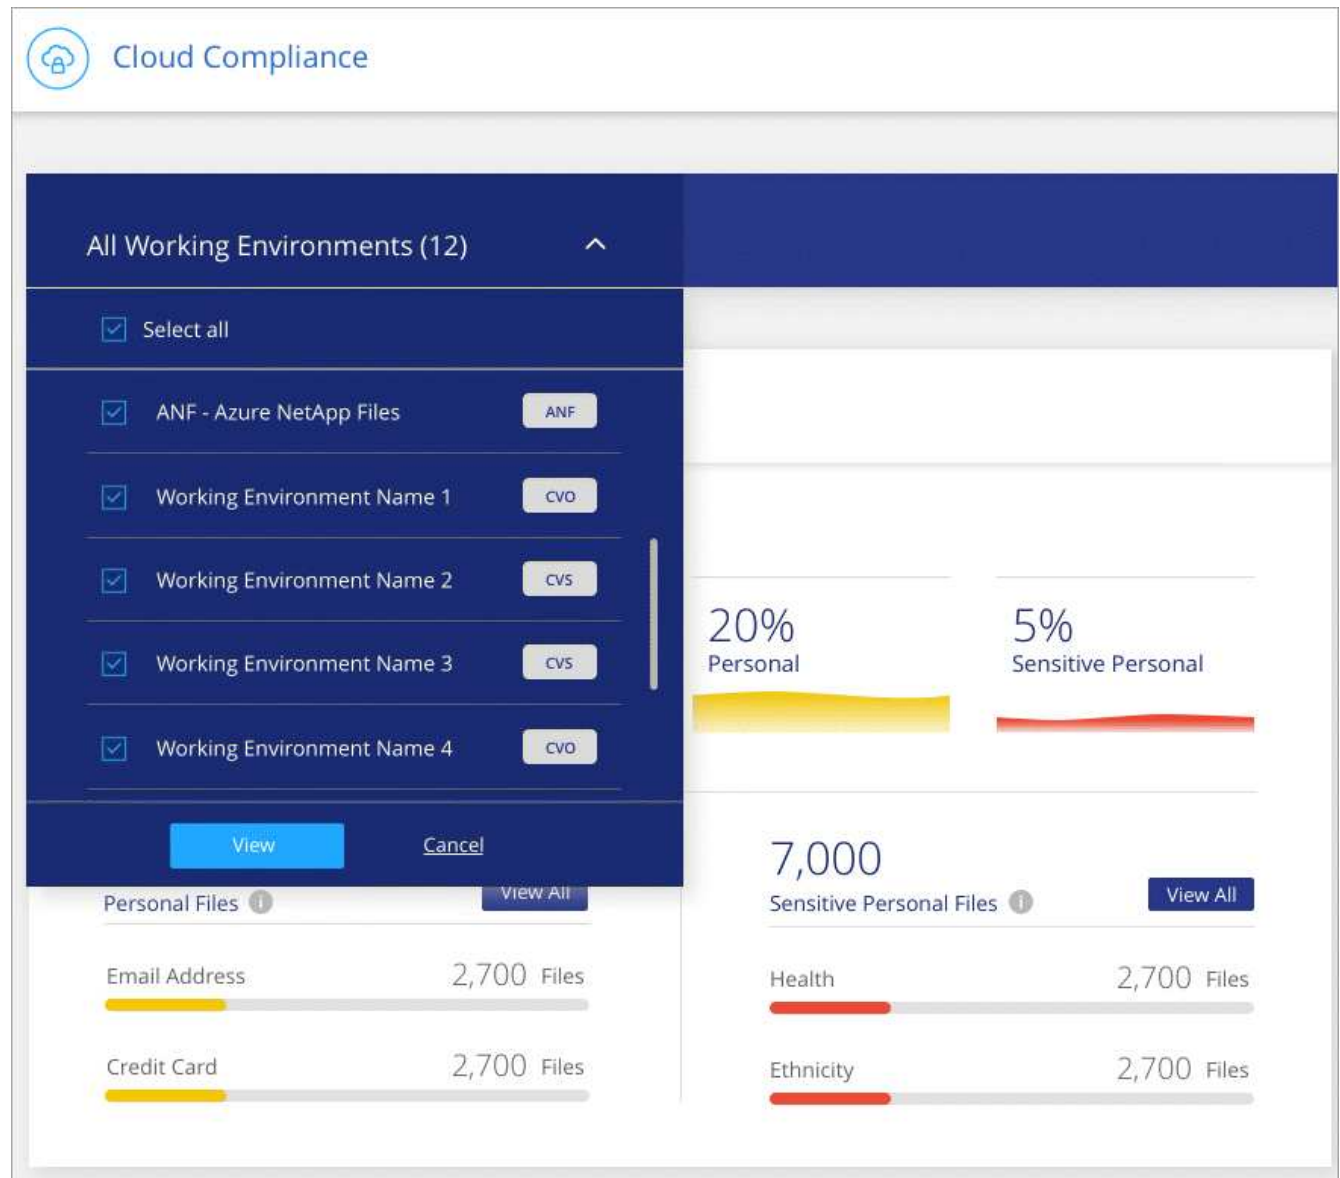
Cloud Compliance

All Working Environments (12)

Select all

ANF - Azure NetApp Files ANF

Working Environment Name 1 CVO

Working Environment Name 2 CVS

Working Environment Name 3 CVS

Working Environment Name 4 CVO

View Cancel

20%
Personal

5%
Sensitive Personal

Personal Files View All

Email Address 2,700 Files

Credit Card 2,700 Files

7,000
Sensitive Personal Files View All

Health 2,700 Files

Ethnicity 2,700 Files